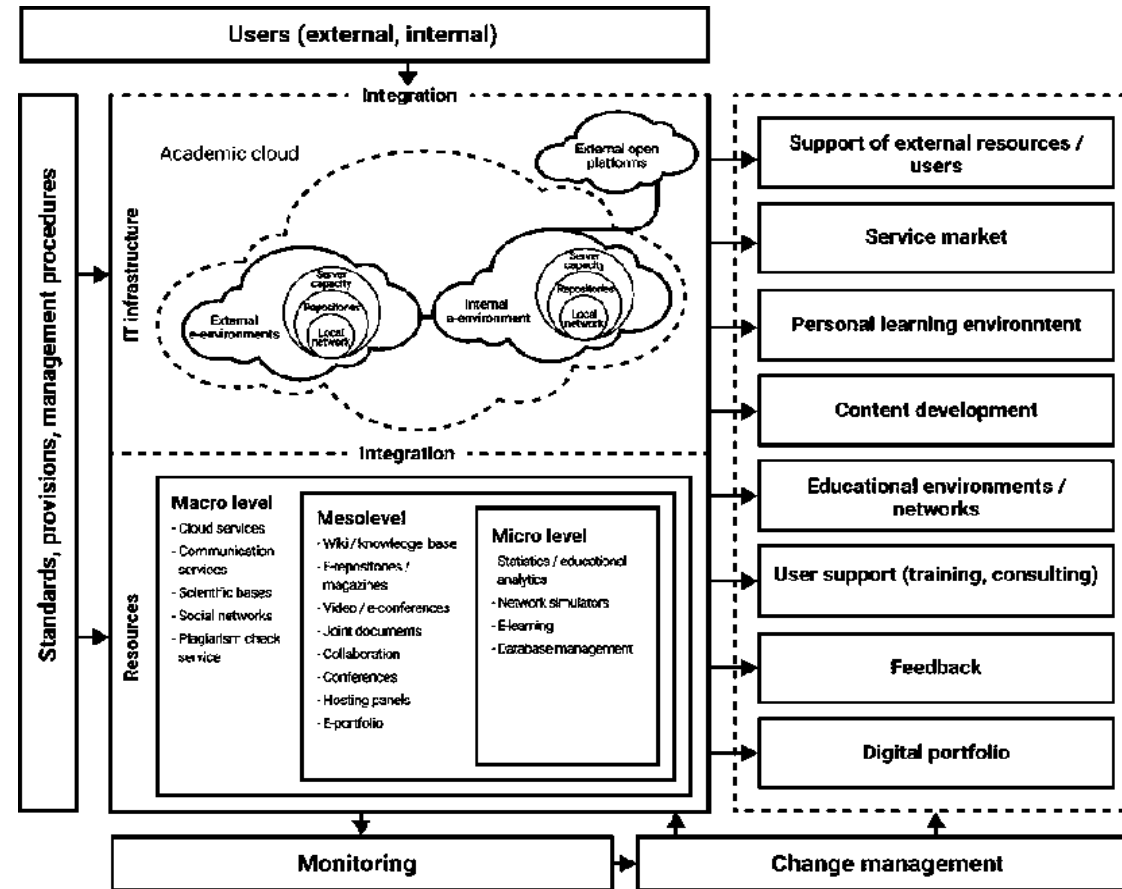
Users (external, internal)

Standards, provisions, management procedures

Integration

IT infrastructure

Academic cloud

External open platforms

External e-environments

Server capacity

Repositories

Local network

Internal e-environment

Server capacity

Repositories

Local network

Integration

Resources

Macro level
- Cloud services
- Communication services
- Scientific bases
- Social networks
- Plagiarism check service

Mesolevel
- Wiki / knowledge base
- E-repositories / magazines
- Video / e-conferences
- Joint documents
- Collaboration
- Conferences
- Hosting panels
- E-portfolio

Micro level
Statistics / educational analytics
- Network simulators
- E-learning
- Database management

Support of external resources / users

Service market

Personal learning environntent

Content development

Educational environments / networks

User support (training, consulting)

Feedback

Digital portfolio

Monitoring

Change management